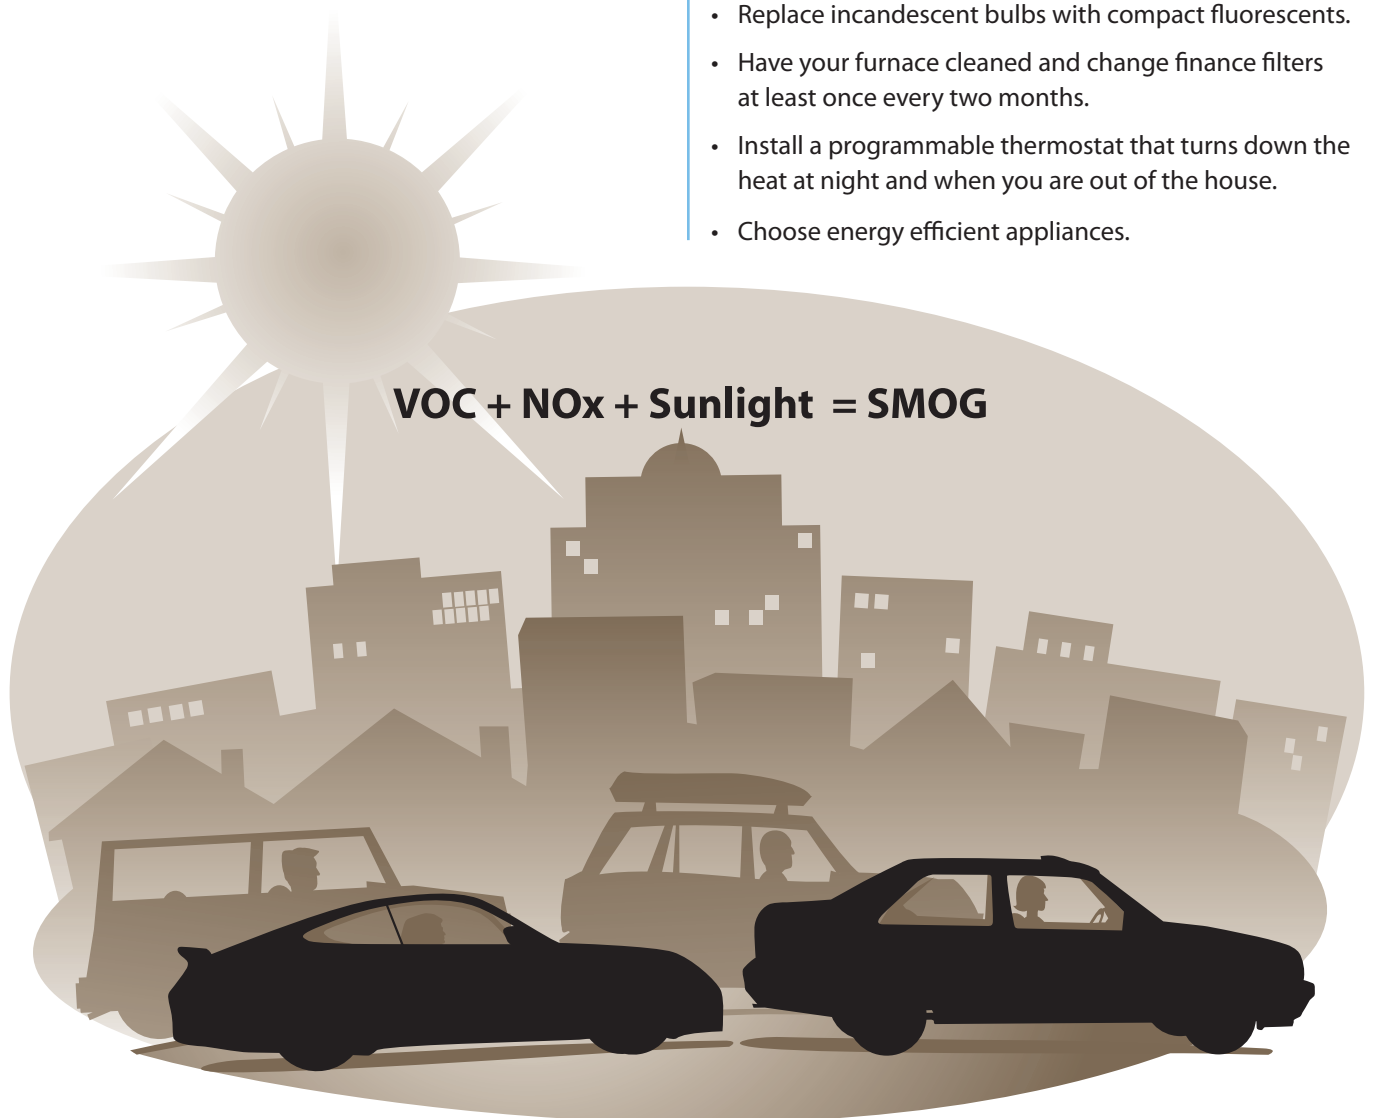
- Replace incandescent bulbs with compact fluorescents.
- Have your furnace cleaned and change finance filters at least once every two months.
- Install a programmable thermostat that turns down the heat at night and when you are out of the house.
- Choose energy efficient appliances.

VOC + NOx + Sunlight = SMOG